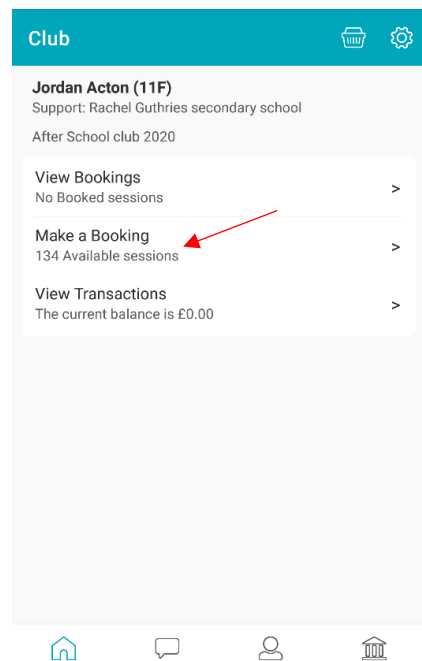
Club

Jordan Acton (11F)
Support: Rachel Guthries secondary school

After School club 2020

View Bookings
No Booked sessions
>

Make a Booking
134 Available sessions
>

View Transactions
The current balance is £0.00
>